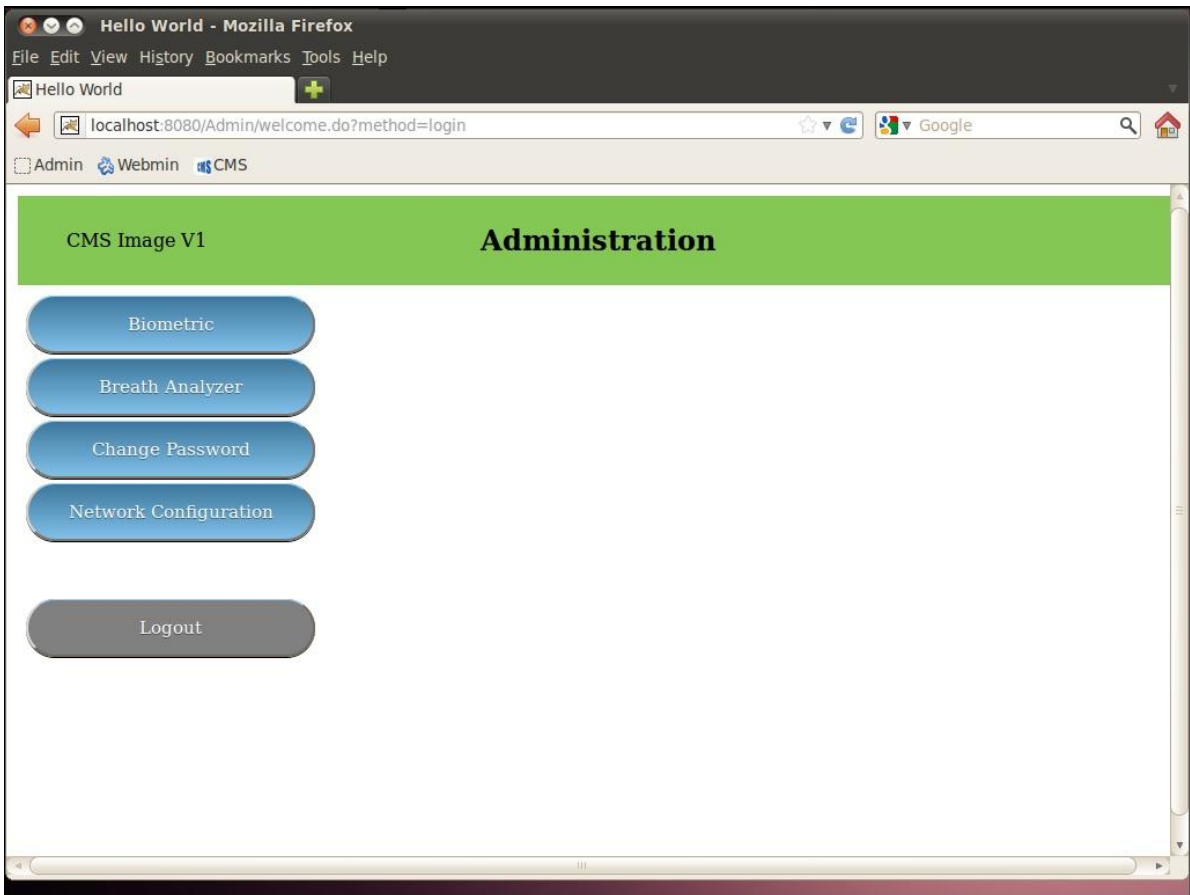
Hello World - Mozilla Firefox

File Edit View History Bookmarks Tools Help

Hello World

localhost:8080/Admin/welcome.do?method=login

Google

Admin Webmin CMS

CMS Image V1

Administration

Biometric

Breath Analyzer

Change Password

Network Configuration

Logout